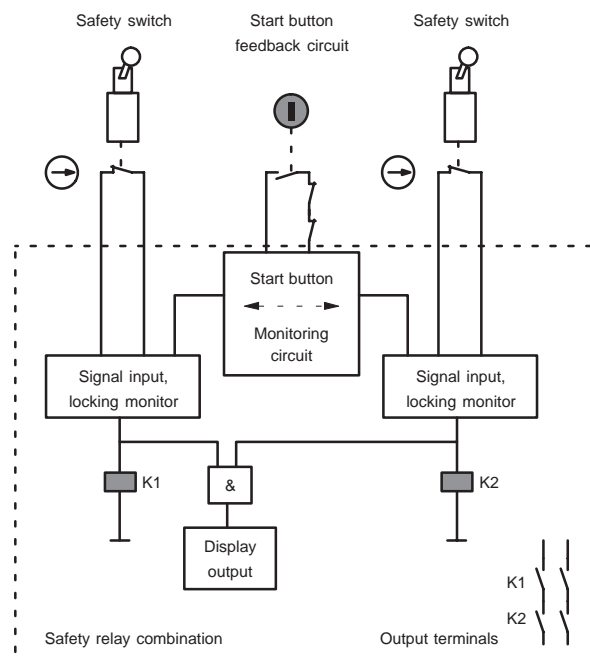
Safety switch

Start button feedback circuit

Safety switch

Start button

Monitoring circuit

Signal input, locking monitor

Signal input, locking monitor

K1

&

K2

Display output

K1

K2

Safety relay combination

Output terminals